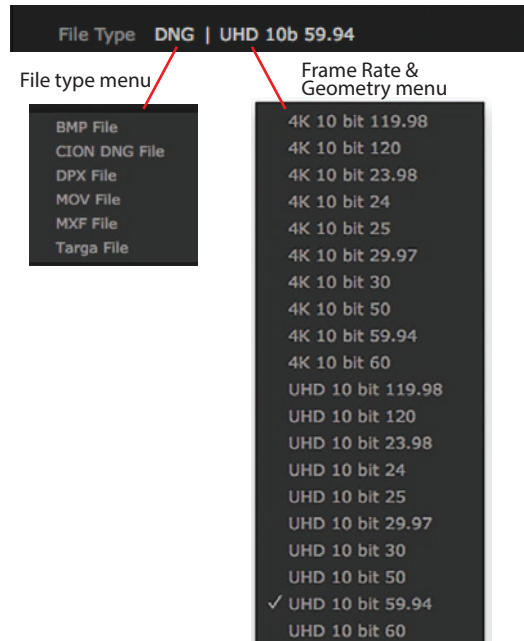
File Type DNG | UHD 10b 59.94

File type menu

BMP File
CION DNG File
DPX File
MOV File
MXF File
Targa File

Frame Rate & Geometry menu

4K 10 bit 119.98
4K 10 bit 120
4K 10 bit 23.98
4K 10 bit 24
4K 10 bit 25
4K 10 bit 29.97
4K 10 bit 30
4K 10 bit 50
4K 10 bit 59.94
4K 10 bit 60
UHD 10 bit 119.98
UHD 10 bit 120
UHD 10 bit 23.98
UHD 10 bit 24
UHD 10 bit 25
UHD 10 bit 29.97
UHD 10 bit 30
UHD 10 bit 50
✓ UHD 10 bit 59.94
UHD 10 bit 60